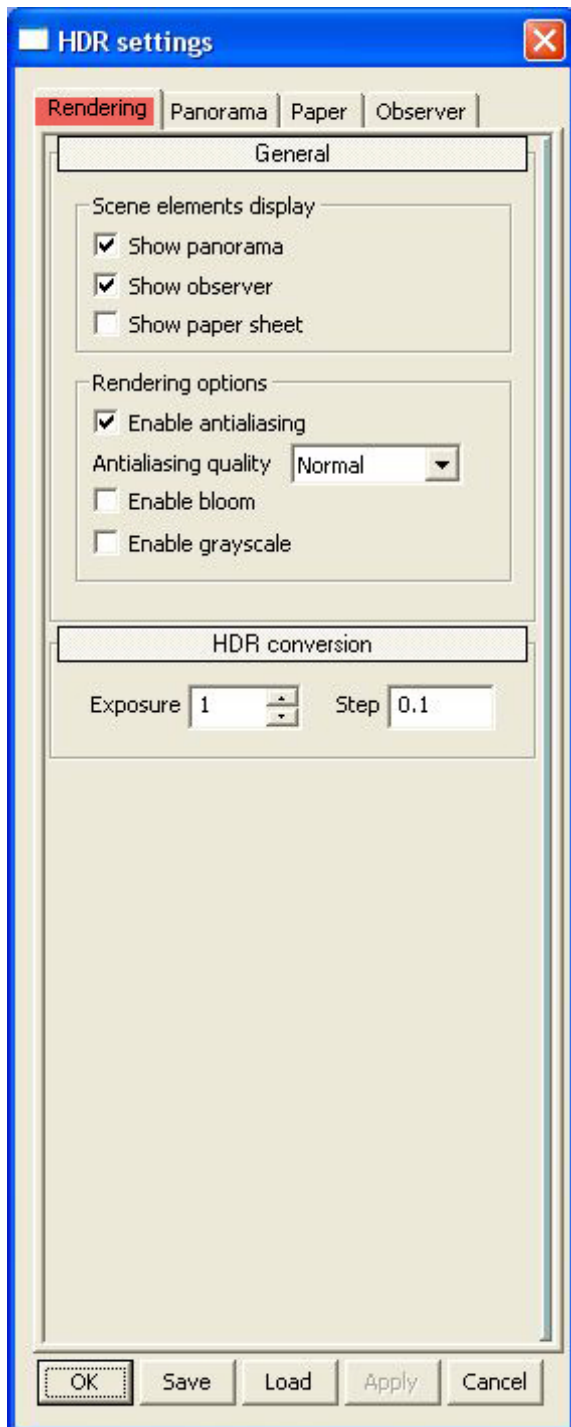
HDR settings

Rendering | Panorama | Paper | Observer

General

Scene elements display
Show panorama
Show observer
Show paper sheet

Rendering options
Enable antialiasing
Antialiasing quality Normal
Enable bloom
Enable grayscale

HDR conversion

Exposure 1 Step 0.1

OK Save Load Apply Cancel